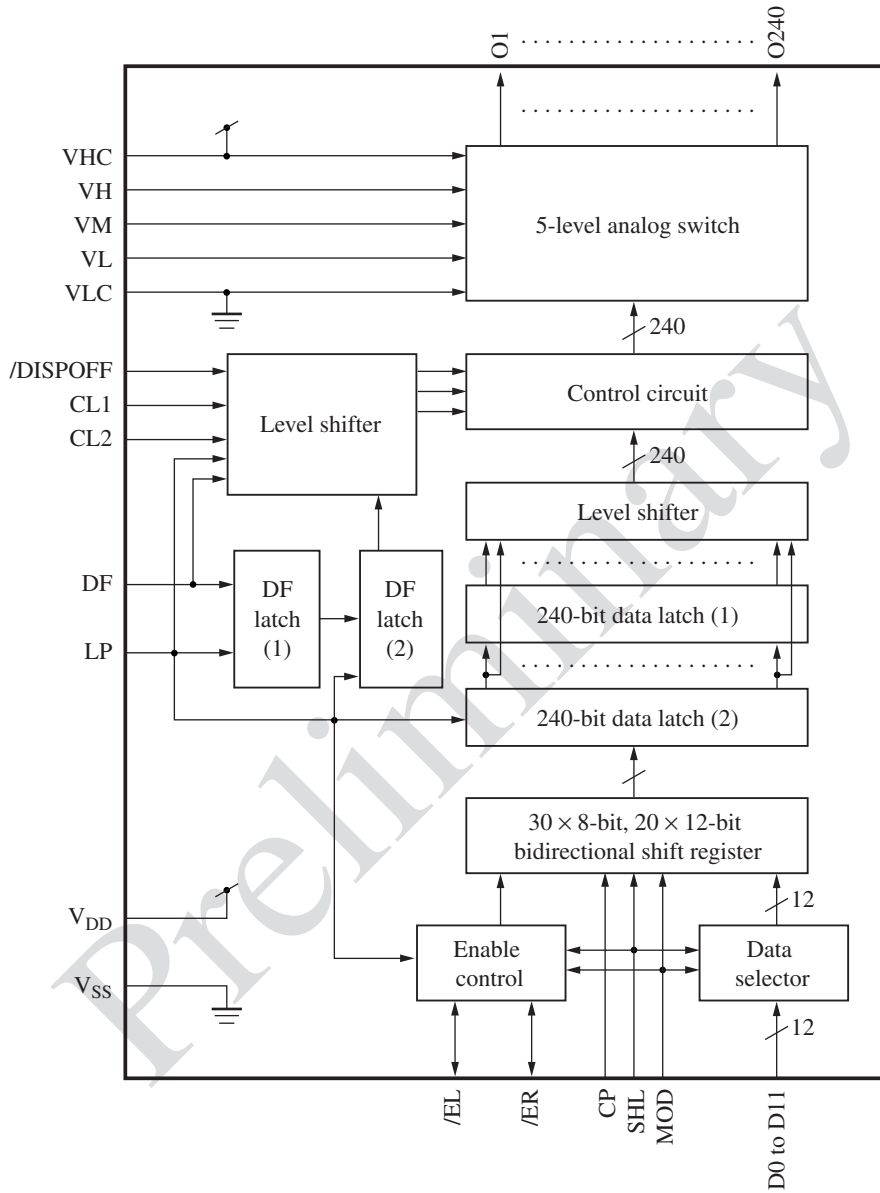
O1 . . . . . . . . . . . . O240

VHC
VH
VM
VL
VLC

5-level analog switch

240

/DISPOFF
CL1
CL2

Level shifter

Control circuit

240

Level shifter

DF

DF latch (1)

DF latch (2)

240-bit data latch (1)

LP

240-bit data latch (2)

$30 \times 8$-bit, $20 \times 12$-bit bidirectional shift register

$V_{DD}$

12

Enable control

Data selector

$V_{SS}$

12

/EL
/ER
CP
SHL
MOD
D0 to D11

Preliminary